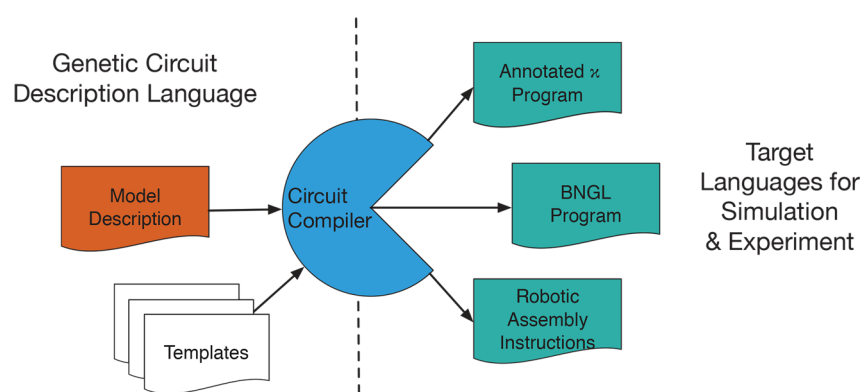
Genetic Circuit Description Language

Model Description

Templates

Circuit Compiler

Annotated $\kappa$ Program

BNGL Program

Robotic Assembly Instructions

Target Languages for Simulation & Experiment